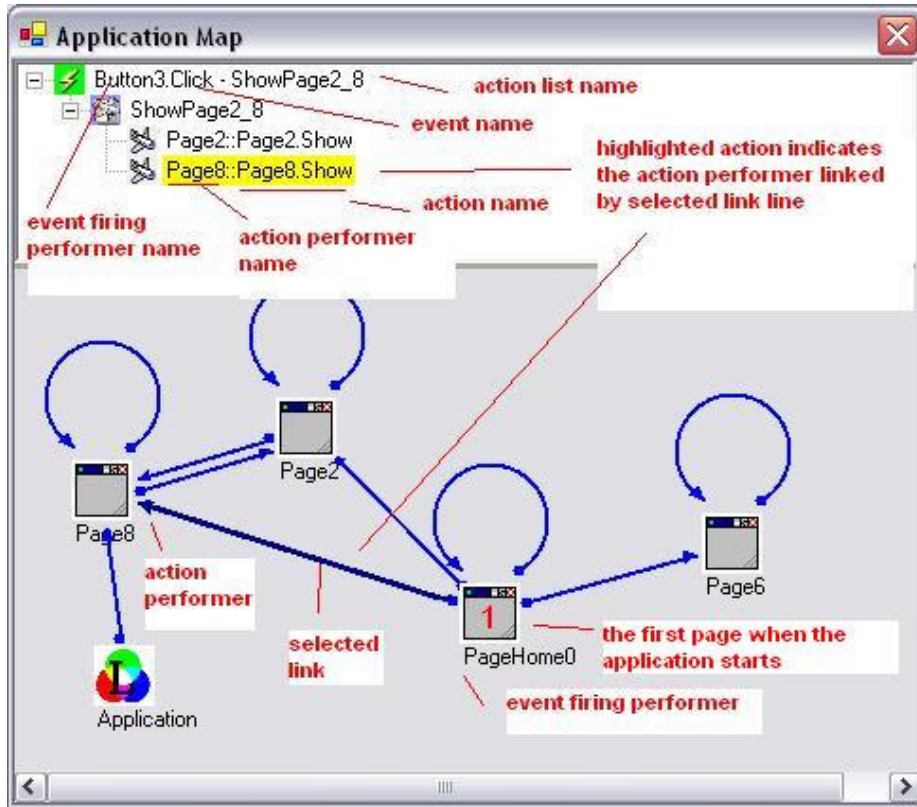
Application Map

Button3.Click - ShowPage2_8
ShowPage2_8
Page2::Page2.Show
Page8::Page8.Show

action list name
event name
highlighted action indicates the action performer linked by selected link line
action name
event firing performer name
action performer name

Page2
Page8
Page6
PageHome0
Application
1

action performer
selected link
the first page when the application starts
event firing performer